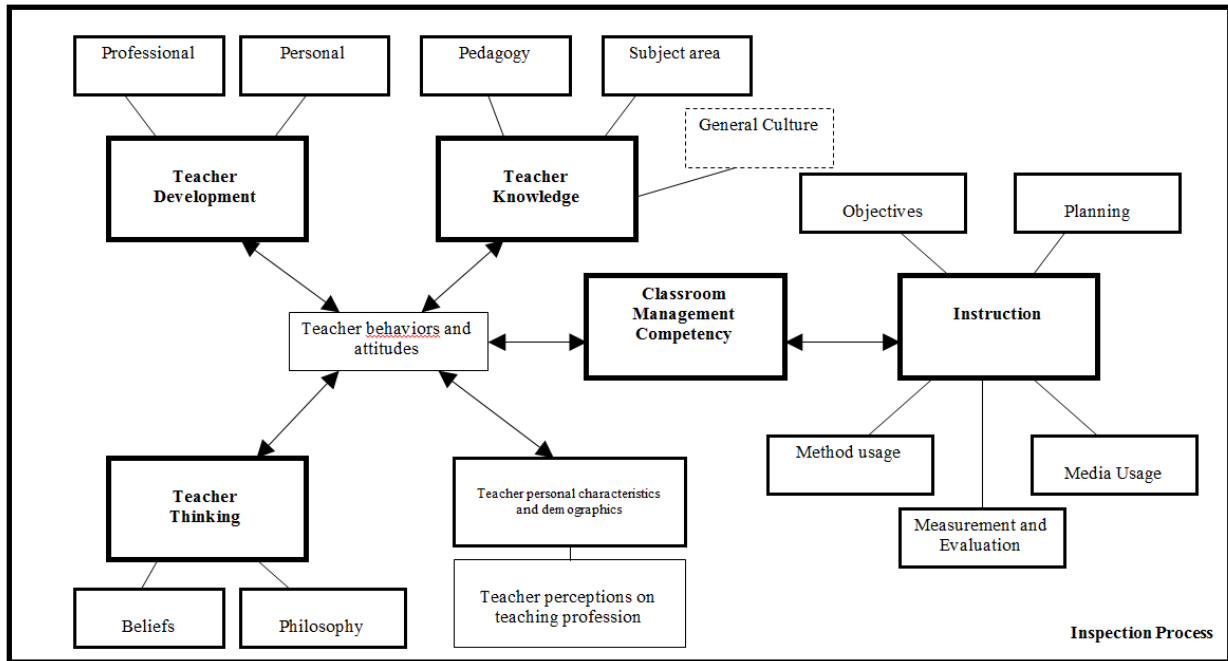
Professional

Personal

Pedagogy

Subject area

General Culture

Teacher Development

Teacher Knowledge

Objectives

Planning

Teacher behaviors and attitudes

Classroom Management Competency

Instruction

Method usage

Media Usage

Measurement and Evaluation

Teacher Thinking

Teacher personal characteristics and demographics

Teacher perceptions on teaching profession

Beliefs

Philosophy

Inspection Process